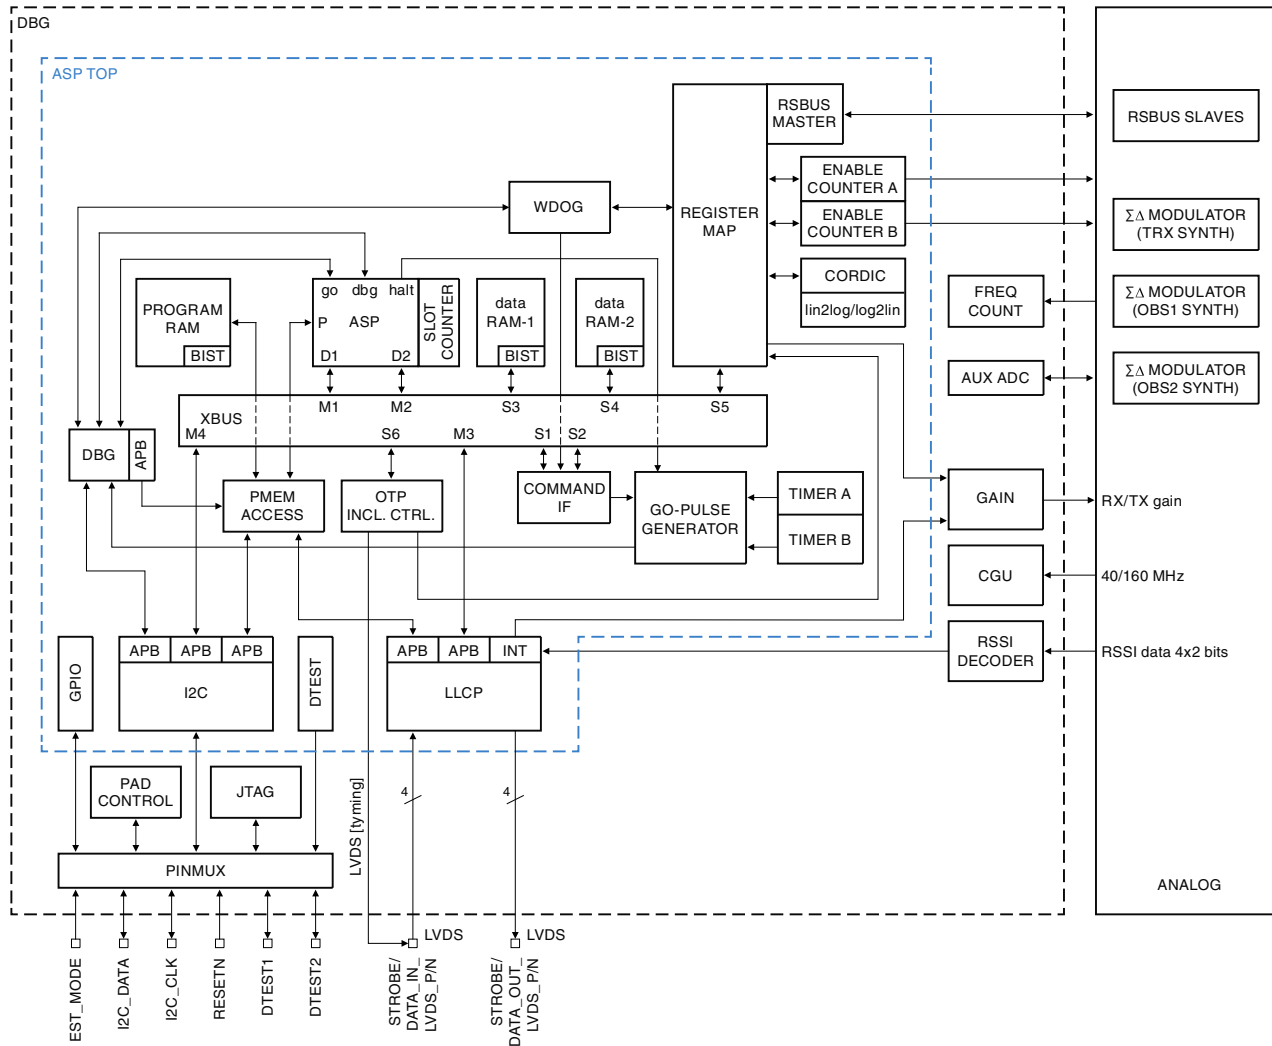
DBG

ASP TOP

RSBUS MASTER

RSBUS SLAVES

ENABLE COUNTER A

ENABLE COUNTER B

$\Sigma\Delta$ MODULATOR (TRX SYNTH)

WDOG

REGISTER MAP

CORDIC

lin2log/log2lin

FREQ COUNT

$\Sigma\Delta$ MODULATOR (OBS1 SYNTH)

PROGRAM RAM

BIST

go dbg halt

P ASP

D1 D2

SLOT COUNTER

data RAM-1

BIST

data RAM-2

BIST

AUX ADC

$\Sigma\Delta$ MODULATOR (OBS2 SYNTH)

M1 M2 S3 S4 S5

XBUS

M4 S6 M3 S1 S2

DBG

APB

PMEM ACCESS

OTP INCL. CTRL.

COMMAND IF

GO-PULSE GENERATOR

TIMER A

TIMER B

GAIN

RX/TX gain

CGU

40/160 MHz

RSSI DECODER

RSSI data 4x2 bits

GPIO

APB APB APB

I2C

DTEST

APB APB INT

LLCP

PAD CONTROL

JTAG

LVDS [tyming]

4

4

PINMUX

ANALOG

LVDS

LVDS

EST_MODE

I2C_DATA

I2C_CLK

RESETN

DTEST1

DTEST2

STROBE/ DATA_IN_ LVDS_P/N

STROBE/ DATA_OUT_ LVDS_P/N